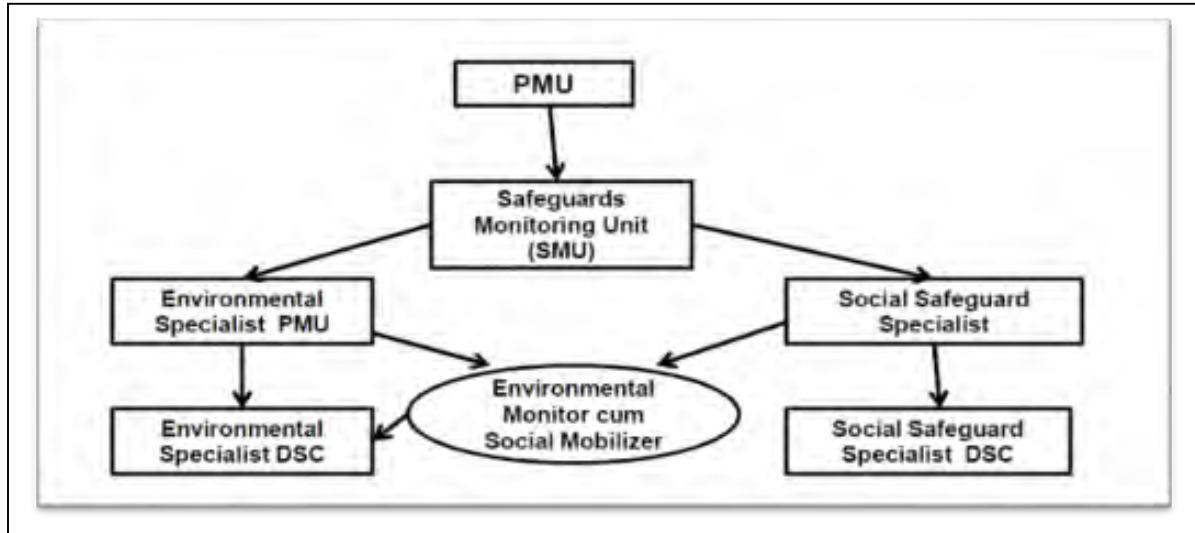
PMU

Safeguards Monitoring Unit (SMU)

Environmental Specialist PMU

Social Safeguard Specialist

Environmental Monitor cum Social Mobilizer

Environmental Specialist DSC

Social Safeguard Specialist DSC